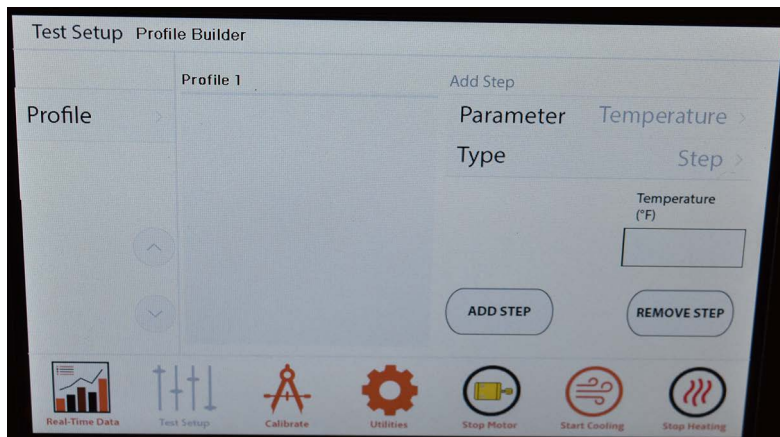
Test Setup Profile Builder

Profile 1

Add Step

Profile

Parameter Temperature

Type Step

Temperature (°F)

ADD STEP

REMOVE STEP

Real-Time Data

Test Setup

Calibrate

Utilities

Stop Motor

Start Cooling

Stop Heating